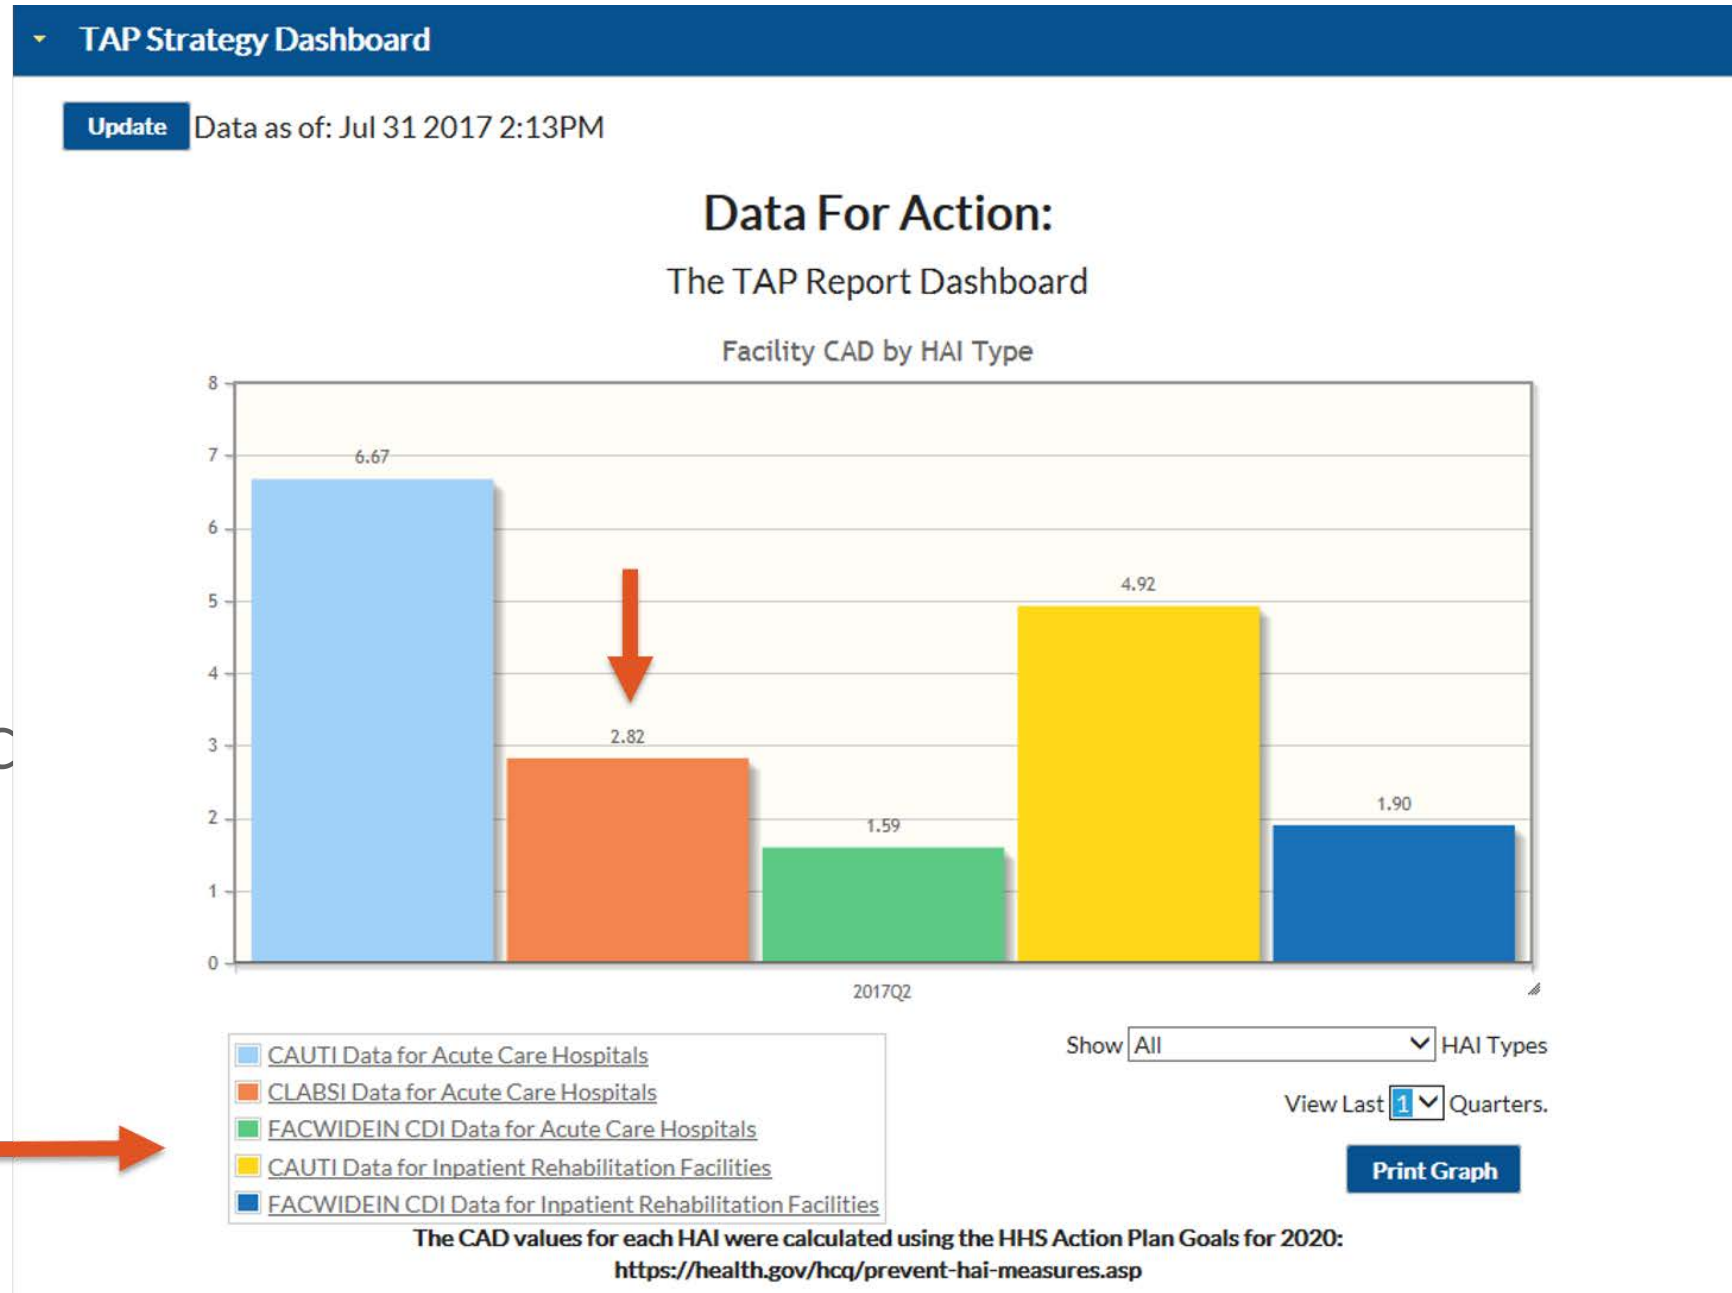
TAP Strategy Dashboard

Update Data as of: Jul 31 2017 2:13PM

Data For Action:

The TAP Report Dashboard

Facility CAD by HAI Type

8
7
6
5
4
3
2
1
0

6.67
2.82
1.59
4.92
1.90

2017Q2

CAUTI Data for Acute Care Hospitals
CLABSI Data for Acute Care Hospitals
FACWIDEIN CDI Data for Acute Care Hospitals
CAUTI Data for Inpatient Rehabilitation Facilities
FACWIDEIN CDI Data for Inpatient Rehabilitation Facilities

Show All HAI Types

View Last 1 Quarters.

Print Graph

The CAD values for each HAI were calculated using the HHS Action Plan Goals for 2020: https://health.gov/hcq/prevent-hai-measures.asp